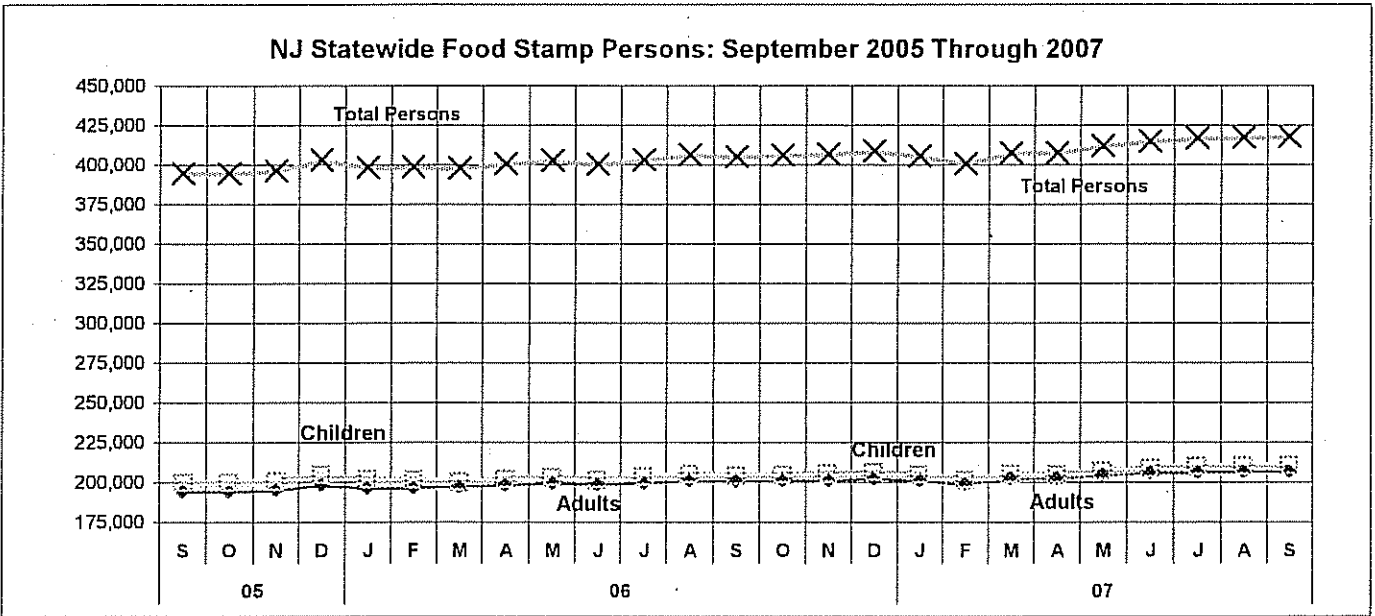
NJ Statewide Food Stamp Persons: September 2005 Through 2007

450,000
425,000
400,000
375,000
350,000
325,000
300,000
275,000
250,000
225,000
200,000
175,000

Total Persons
Total Persons
Children
Children
Adults
Adults

S O N D J F M A M J J A S O N D J F M A M J J A S

05
06
07